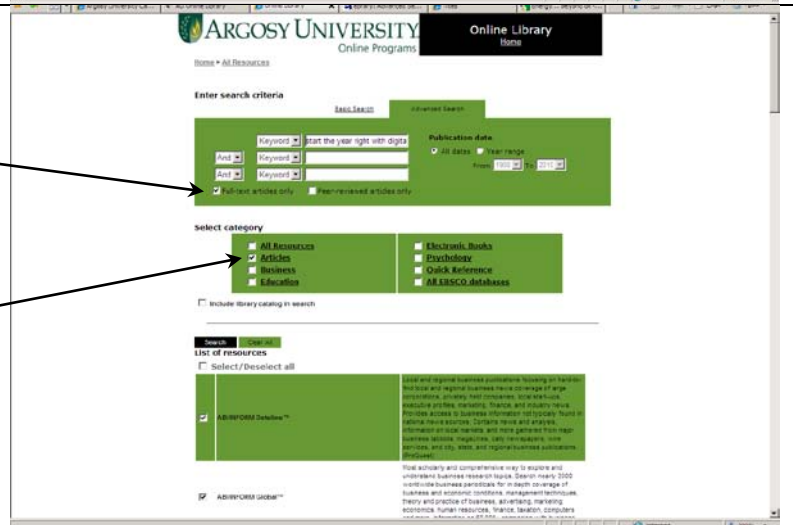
ARGOSY UNIVERSITY
Online Programs

Online Library
Home

Home > All Resources

Enter search criteria

Basic Search | Advanced Search

Keyword | start the year right with digita
And | Keyword
And | Keyword

Publication date
All dates | Year range
From 1900 To 2010

Full-text articles only | Peer-reviewed articles only

Select category

All Resources
Articles
Business
Education
Electronic Books
Psychology
Quick Reference
All EBSCO databases

Include library catalog in search

Search | Clear All

List of resources

Select/Deselect all

ABI/INFORM Dateline™

Local and regional business publications focusing on hard-to-find local and regional business news coverage of large corporations, privately held companies, local start-ups, executive profiles, marketing, finance, and industry news. Provides access to business information not typically found in national news sources. Contains news and analysis, information on local markets, and more gathered from major business tabloids, magazines, daily newspapers, wire services, and city, state, and regional business publications. (ProQuest)

ABI/INFORM Global™

Most scholarly and comprehensive way to explore and understand business research topics. Search nearly 3000 worldwide business periodicals for in depth coverage of business and economic conditions, management techniques, theory and practice of business, advertising, marketing, economics, human resources, finance, taxation, computers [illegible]